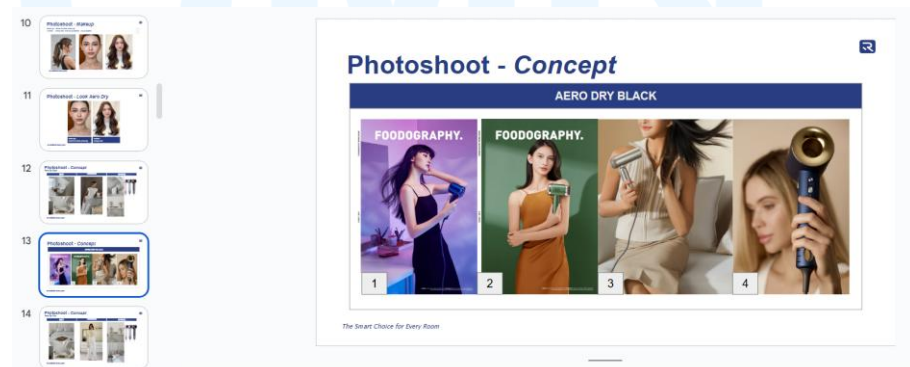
10
Photoshoot - Makeup

11
Photoshoot - Look Aero Dry

12
Photoshoot - Concept

13
Photoshoot - Concept

14
Photoshoot - Concept

Photoshoot - *Concept*

AERO DRY BLACK

FOODOGRAPHY.

FOODOGRAPHY.

1

2

3

4

The Smart Choice for Every Room